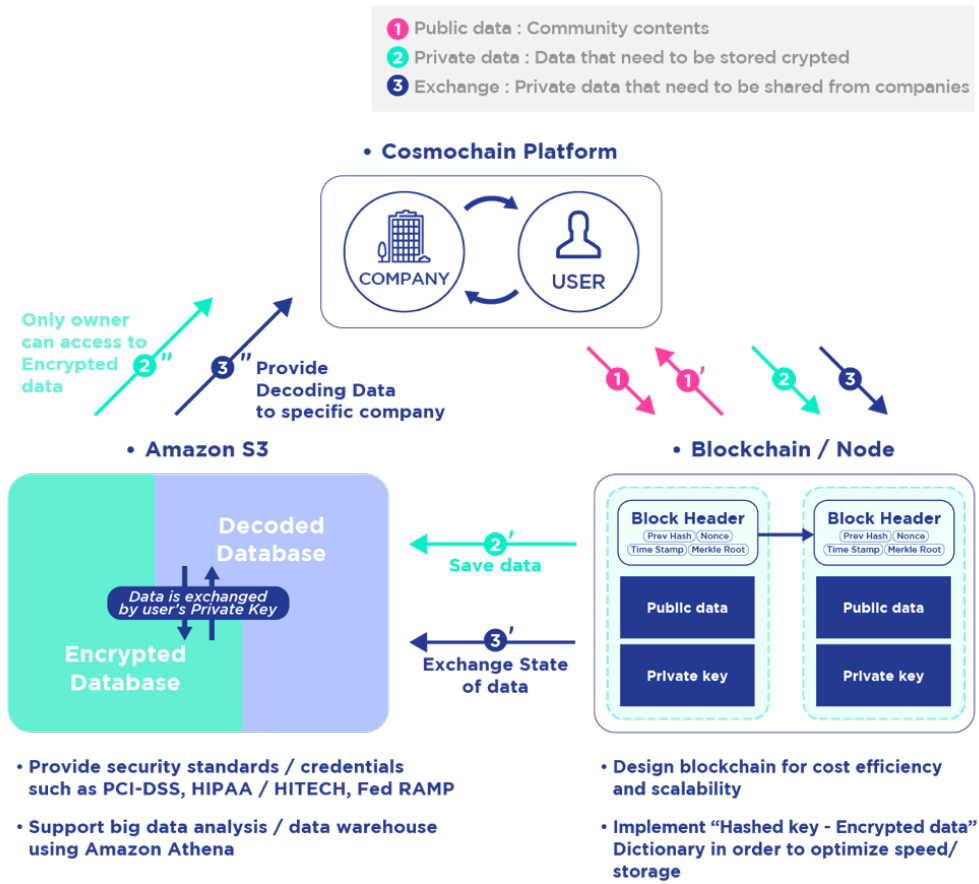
1 Public data : Community contents
2 Private data : Data that need to be stored crypted
3 Exchange : Private data that need to be shared from companies

• Cosmochain Platform

COMPANY

USER

Only owner can access to Encrypted data

2"

3"

Provide Decoding Data to specific company

1

1'

2

3

• Amazon S3

Decoded Database

Data is exchanged by user's Private Key

Encrypted Database

2'
Save data

3'
Exchange State of data

• Blockchain / Node

Block Header
Prev Hash
Nonce
Time Stamp
Merkle Root

Public data

Private key

Block Header
Prev Hash
Nonce
Time Stamp
Merkle Root

Public data

Private key

• Provide security standards / credentials such as PCI-DSS, HIPAA / HITECH, Fed RAMP

• Support big data analysis / data warehouse using Amazon Athena

• Design blockchain for cost efficiency and scalability

• Implement "Hashed key - Encrypted data" Dictionary in order to optimize speed/ storage